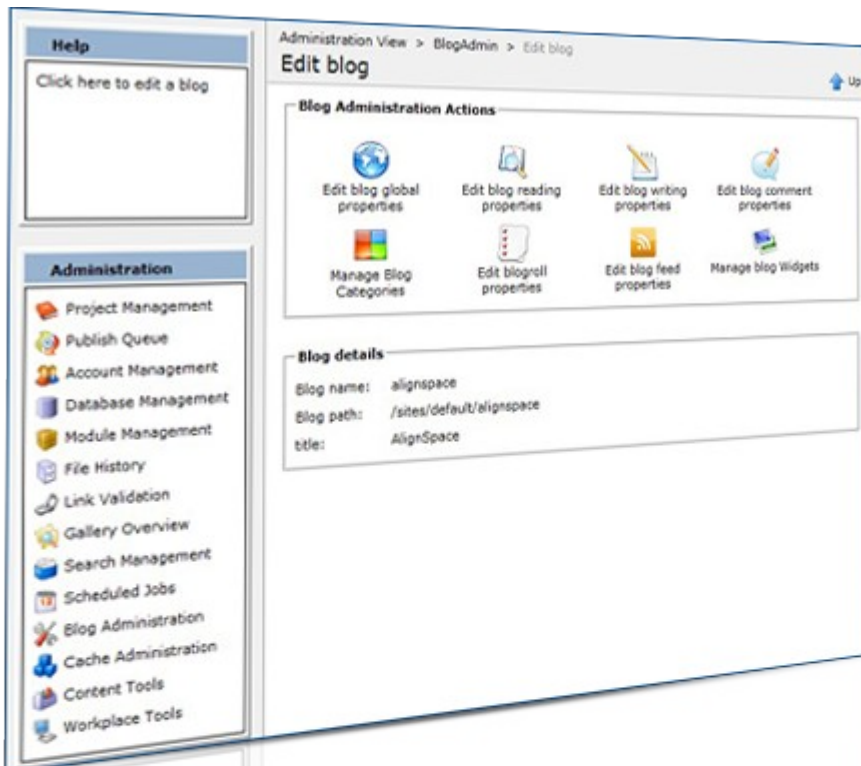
Help

Click here to edit a blog

Administration

Project Management
Publish Queue
Account Management
Database Management
Module Management
File History
Link Validation
Gallery Overview
Search Management
Scheduled Jobs
Blog Administration
Cache Administration
Content Tools
Workplace Tools

Administration View > BlogAdmin > Edit blog

Edit blog

Up

Blog Administration Actions

Edit blog global properties
Edit blog reading properties
Edit blog writing properties
Edit blog comment properties
Manage Blog Categories
Edit blogroll properties
Edit blog feed properties
Manage blog Widgets

Blog details

| | |
|---|---|
| Blog name: | alignspace |
| Blog path: | /sites/default/alignspace |
| title: | AlignSpace |